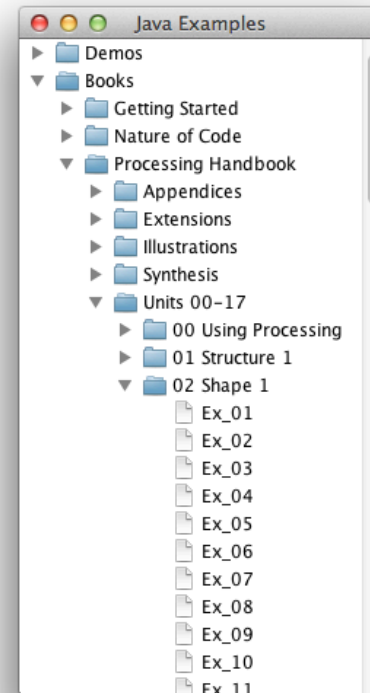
Java Examples
Demos
Books
Getting Started
Nature of Code
Processing Handbook
Appendices
Extensions
Illustrations
Synthesis
Units 00-17
00 Using Processing
01 Structure 1
02 Shape 1
Ex_01
Ex_02
Ex_03
Ex_04
Ex_05
Ex_06
Ex_07
Ex_08
Ex_09
Ex_10
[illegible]